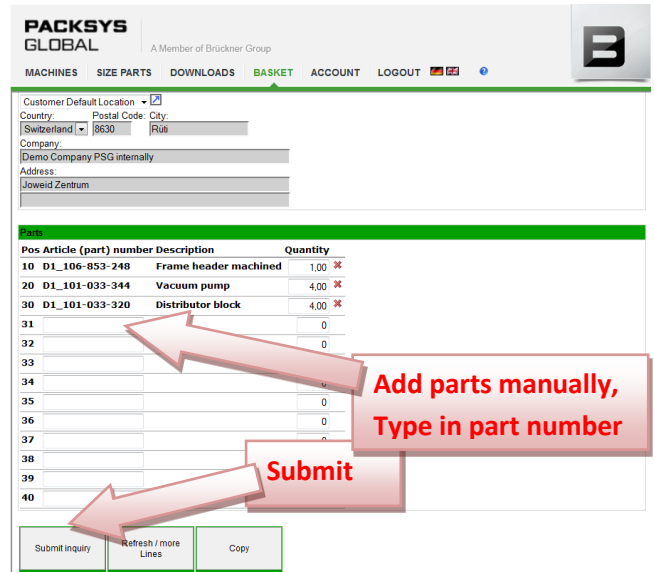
PACKSYS GLOBAL

A Member of Brückner Group

MACHINES SIZE PARTS DOWNLOADS BASKET ACCOUNT LOGOUT

Customer Default Location
Country: Switzerland
Postal Code: 8630
City: Rüti
Company: Demo Company PSG internally
Address: Joweid Zentrum

Parts

| Pos | Article (part) number | Description | Quantity |
|---|---|---|---|
| 10 | D1_106-853-248 | Frame header machined | 1,00 |
| 20 | D1_101-033-344 | Vacuum pump | 4,00 |
| 30 | D1_101-033-320 | Distributor block | 4,00 |
| 31 | | | 0 |
| 32 | | | 0 |
| 33 | | | |
| 34 | | | |
| 35 | | | 0 |
| 36 | | | 0 |
| 37 | | | |
| 38 | | | |
| 39 | | | |
| 40 | | | |

Add parts manually, Type in part number

Submit

Submit inquiry
Refresh / more Lines
Copy